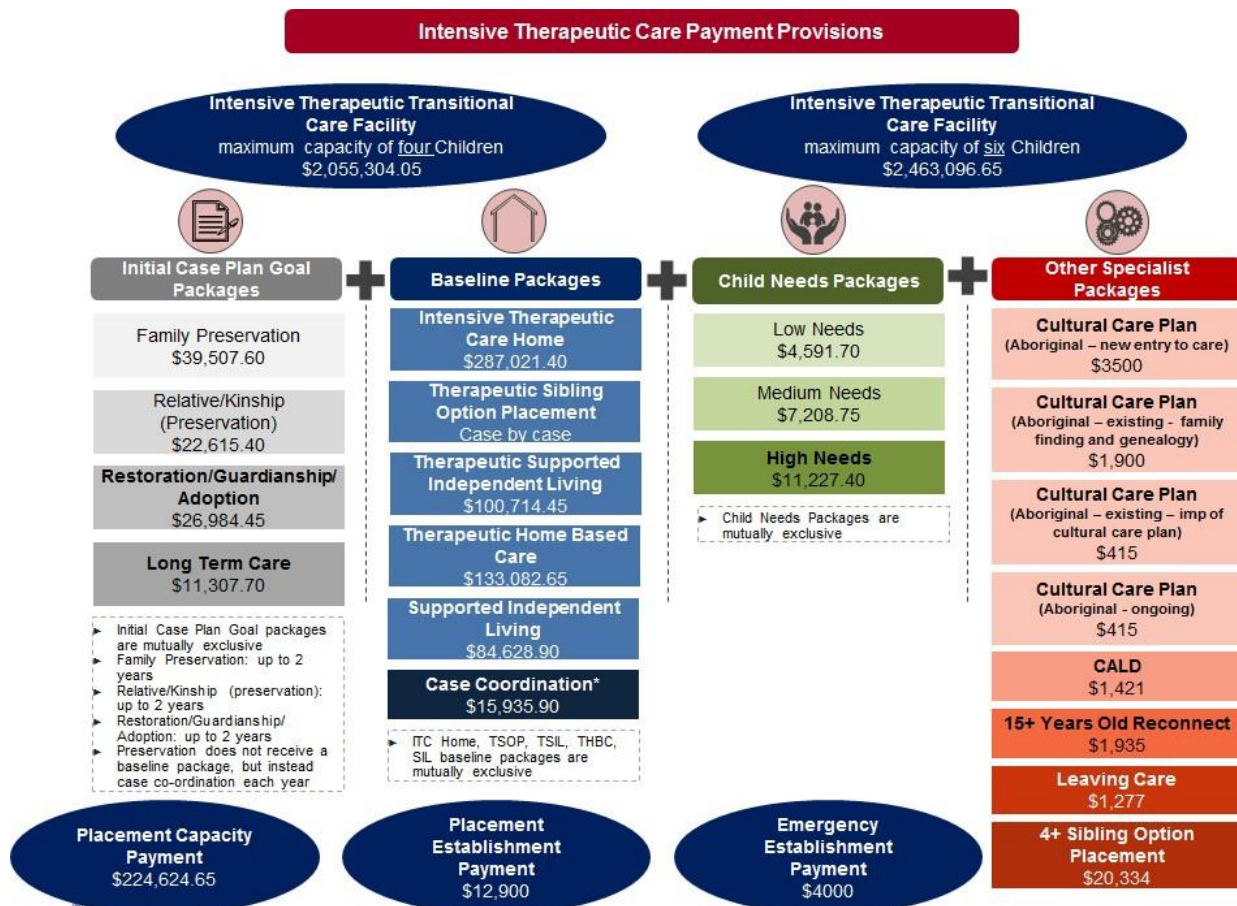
Intensive Therapeutic Care Payment Provisions

Intensive Therapeutic Transitional Care Facility
maximum capacity of four Children
$2,055,304.05

Intensive Therapeutic Transitional Care Facility
maximum capacity of six Children
$2,463,096.65

Initial Case Plan Goal Packages

Family Preservation
$39,507.60

Relative/Kinship (Preservation)
$22,615.40

Restoration/Guardianship/ Adoption
$26,984.45

Long Term Care
$11,307.70

- Initial Case Plan Goal packages are mutually exclusive
- Family Preservation: up to 2 years
- Relative/Kinship (preservation): up to 2 years
- Restoration/Guardianship/ Adoption: up to 2 years
- Preservation does not receive a baseline package, but instead case co-ordination each year

Baseline Packages

Intensive Therapeutic Care Home
$287,021.40

Therapeutic Sibling Option Placement
Case by case

Therapeutic Supported Independent Living
$100,714.45

Therapeutic Home Based Care
$133,082.65

Supported Independent Living
$84,628.90

Case Coordination*
$15,935.90

- ITC Home, TSOP, TSIL, THBC, SIL baseline packages are mutually exclusive

Child Needs Packages

Low Needs
$4,591.70

Medium Needs
$7,208.75

High Needs
$11,227.40

- Child Needs Packages are mutually exclusive

Other Specialist Packages

Cultural Care Plan
(Aboriginal – new entry to care)
$3500

Cultural Care Plan
(Aboriginal – existing - family finding and genealogy)
$1,900

Cultural Care Plan
(Aboriginal – existing – imp of cultural care plan)
$415

Cultural Care Plan
(Aboriginal - ongoing)
$415

CALD
$1,421

15+ Years Old Reconnect
$1,935

Leaving Care
$1,277

4+ Sibling Option Placement
$20,334

Placement Capacity Payment
$224,624.65

Placement Establishment Payment
$12,900

Emergency Establishment Payment
$4000